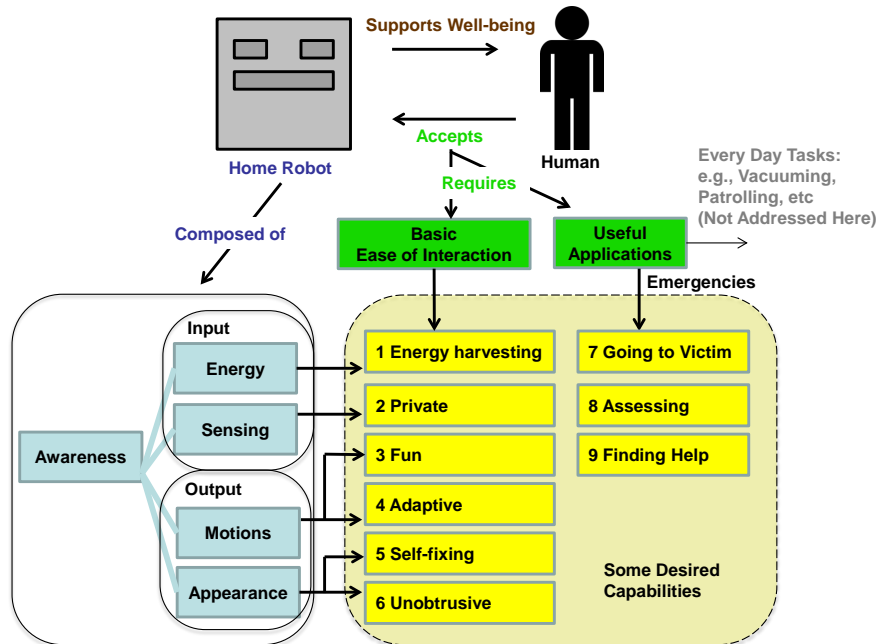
Supports Well-being

Home Robot

Human

Accepts

Requires

Every Day Tasks: e.g., Vacuuming, Patrolling, etc (Not Addressed Here)

Composed of

Basic Ease of Interaction

Useful Applications

Emergencies

Input

Energy

Sensing

Awareness

Output

Motions

Appearance

1 Energy harvesting

2 Private

3 Fun

4 Adaptive

5 Self-fixing

6 Unobtrusive

7 Going to Victim

8 Assessing

9 Finding Help

Some Desired Capabilities